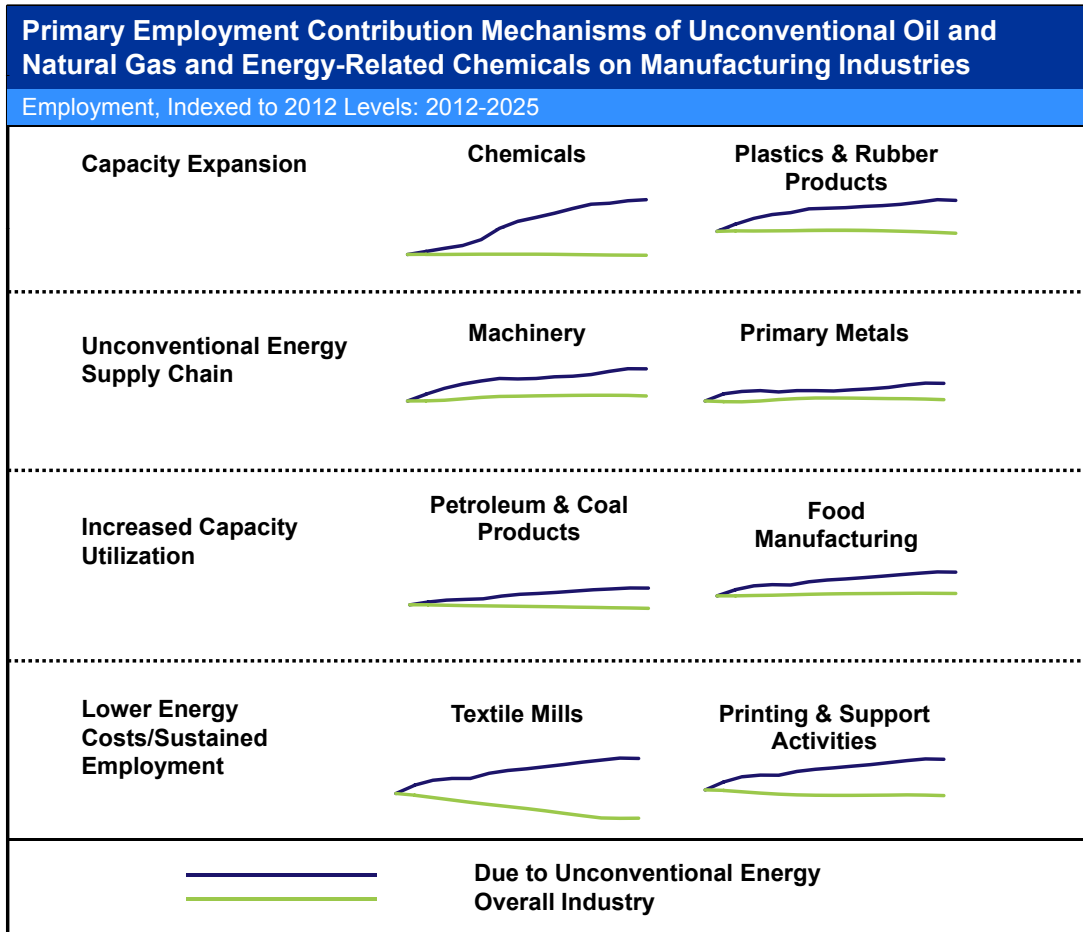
Primary Employment Contribution Mechanisms of Unconventional Oil and Natural Gas and Energy-Related Chemicals on Manufacturing Industries

Employment, Indexed to 2012 Levels: 2012-2025

Capacity Expansion

Chemicals

Plastics & Rubber Products

Unconventional Energy Supply Chain

Machinery

Primary Metals

Increased Capacity Utilization

Petroleum & Coal Products

Food Manufacturing

Lower Energy Costs/Sustained Employment

Textile Mills

Printing & Support Activities

Due to Unconventional Energy

Overall Industry